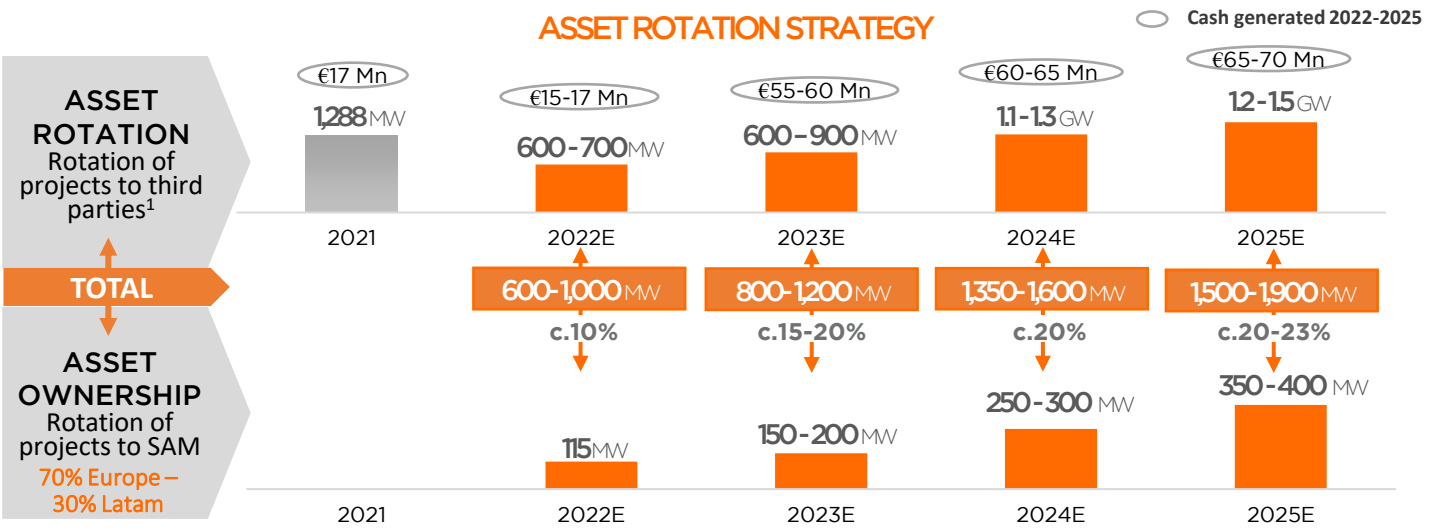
ASSET ROTATION STRATEGY

Cash generated 2022-2025

ASSET ROTATION
Rotation of projects to third parties$^1$

€17 Mn
1,288 MW
2021

€15-17 Mn
600 - 700 MW
2022E

€55-60 Mn
600 – 900 MW
2023E

€60-65 Mn
1.1 - 1.3 GW
2024E

€65-70 Mn
1.2 - 1.5 GW
2025E

TOTAL

600-1,000 MW
c.10%

800-1,200 MW
c.15-20%

1,350-1,600 MW
c.20%

1,500-1,900 MW
c.20-23%

ASSET OWNERSHIP
Rotation of projects to SAM
70% Europe – 30% Latam

2021

115 MW
2022E

150 - 200 MW
2023E

250 - 300 MW
2024E

350 - 400 MW
2025E